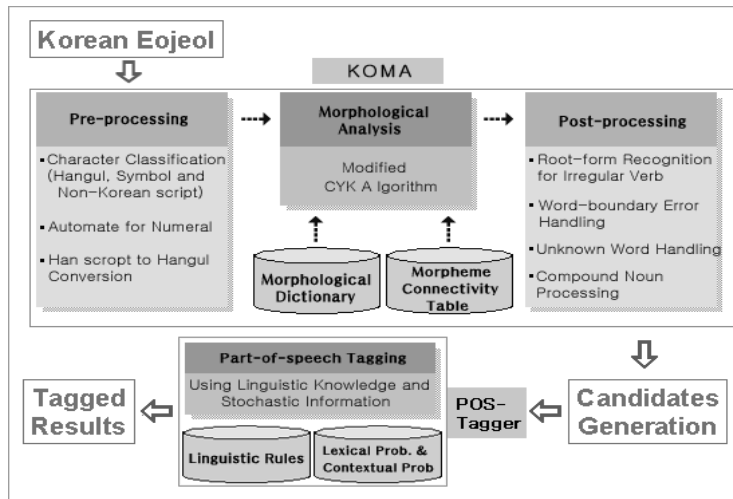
Korean Eojeol

KOMA

Pre-processing

▪Character Classification (Hangul, Symbol and Non-Korean script)

▪Automate for Numeral

▪Han scropt to Hangul Conversion

Morphological Analysis

Modified CYK A lgorithm

Morphological Dictionary

Morpheme Connectivity Table

Post-processing

▪Root-form Recognition for Irregular Verb

▪Word-boundary Error Handling

▪Unknown Word Handling

▪Compound Noun Processing

Part-of-speech Tagging

Using Linguistic Knowledge and Stochastic Information

Linguistic Rules

Lexical Prob. & Contextual Prob

POS-Tagger

Candidates Generation

Tagged Results